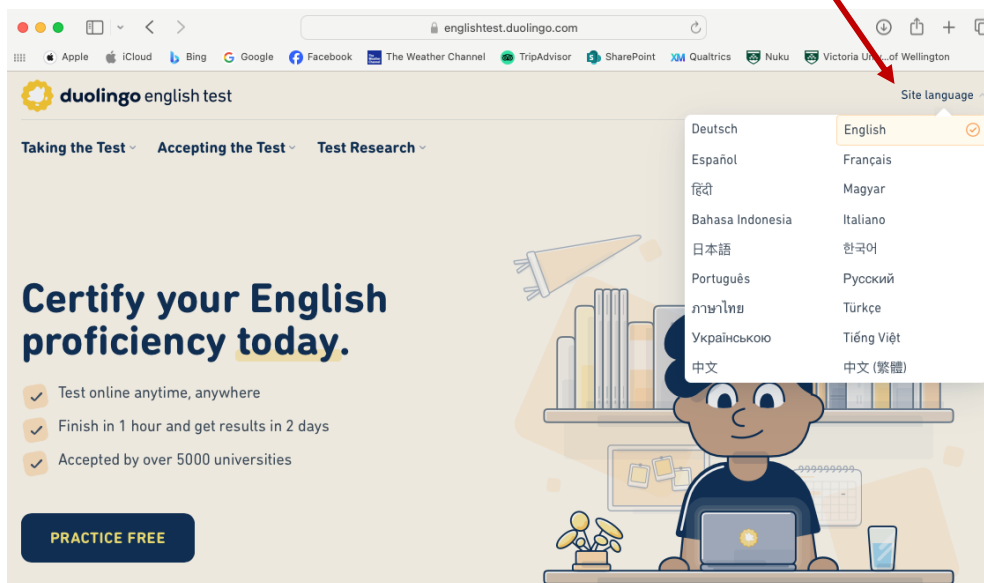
englishtest.duolingo.com

Apple iCloud Bing Google Facebook The Weather Channel TripAdvisor SharePoint Qualtrics Nuku Victoria Uni...of Wellington

duolingo english test

Site language

Taking the Test Accepting the Test Test Research

Deutsch
English
Español
Français
हिंदी
Magyar
Bahasa Indonesia
Italiano
日本語
한국어
Português
Русский
ภาษาไทย
Türkçe
Українською
Tiếng Việt
中文
中文 (繁體)

Certify your English proficiency today.

Test online anytime, anywhere

Finish in 1 hour and get results in 2 days

Accepted by over 5000 universities

PRACTICE FREE